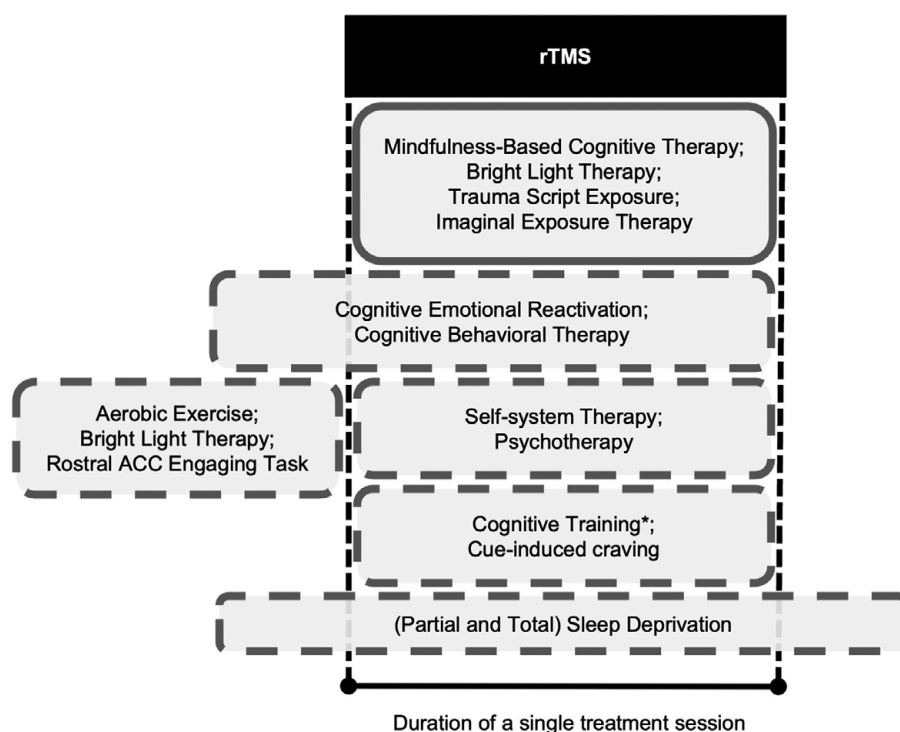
rTMS

Mindfulness-Based Cognitive Therapy;
Bright Light Therapy;
Trauma Script Exposure;
Imaginal Exposure Therapy

Cognitive Emotional Reactivation;
Cognitive Behavioral Therapy

Aerobic Exercise;
Bright Light Therapy;
Rostral ACC Engaging Task

Self-system Therapy;
Psychotherapy

Cognitive Training*;
Cue-induced craving

(Partial and Total) Sleep Deprivation

Duration of a single treatment session